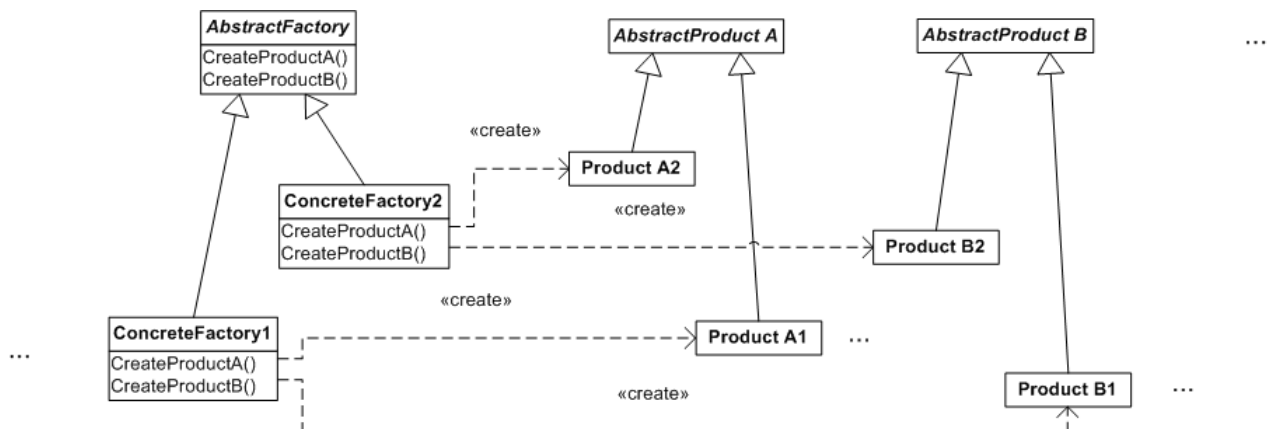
AbstractFactory
CreateProductA()
CreateProductB()

AbstractProduct A

AbstractProduct B

...

«create»

Product A2

ConcreteFactory2
CreateProductA()
CreateProductB()

«create»

Product B2

«create»

ConcreteFactory1
CreateProductA()
CreateProductB()

...

Product A1

...

«create»

Product B1

...